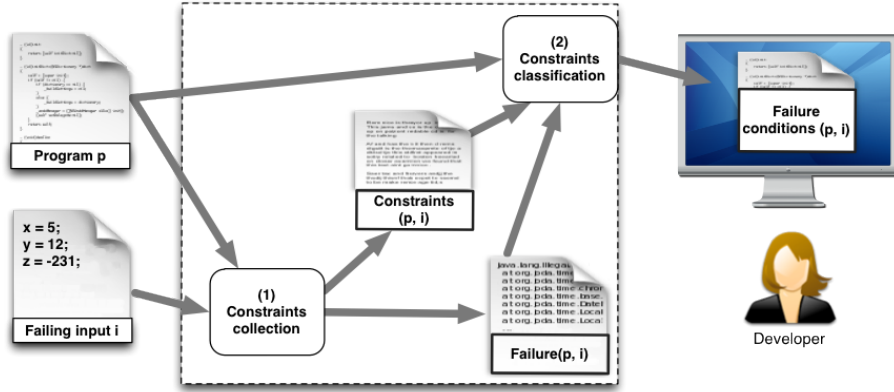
Program p

x = 5;
y = 12;
z = -231;

Failing input i

(1)
Constraints
collection

Constraints
(p, i)

(2)
Constraints
classification

java.lang.Illegal
at org.pda.time
at org.pda.time
at org.pda.time.Chror
at org.pda.time.base
at org.pda.time.Datel
at org.pda.time.Local
at org.pda.time.Local

Failure(p, i)

Failure
conditions (p, i)

Developer